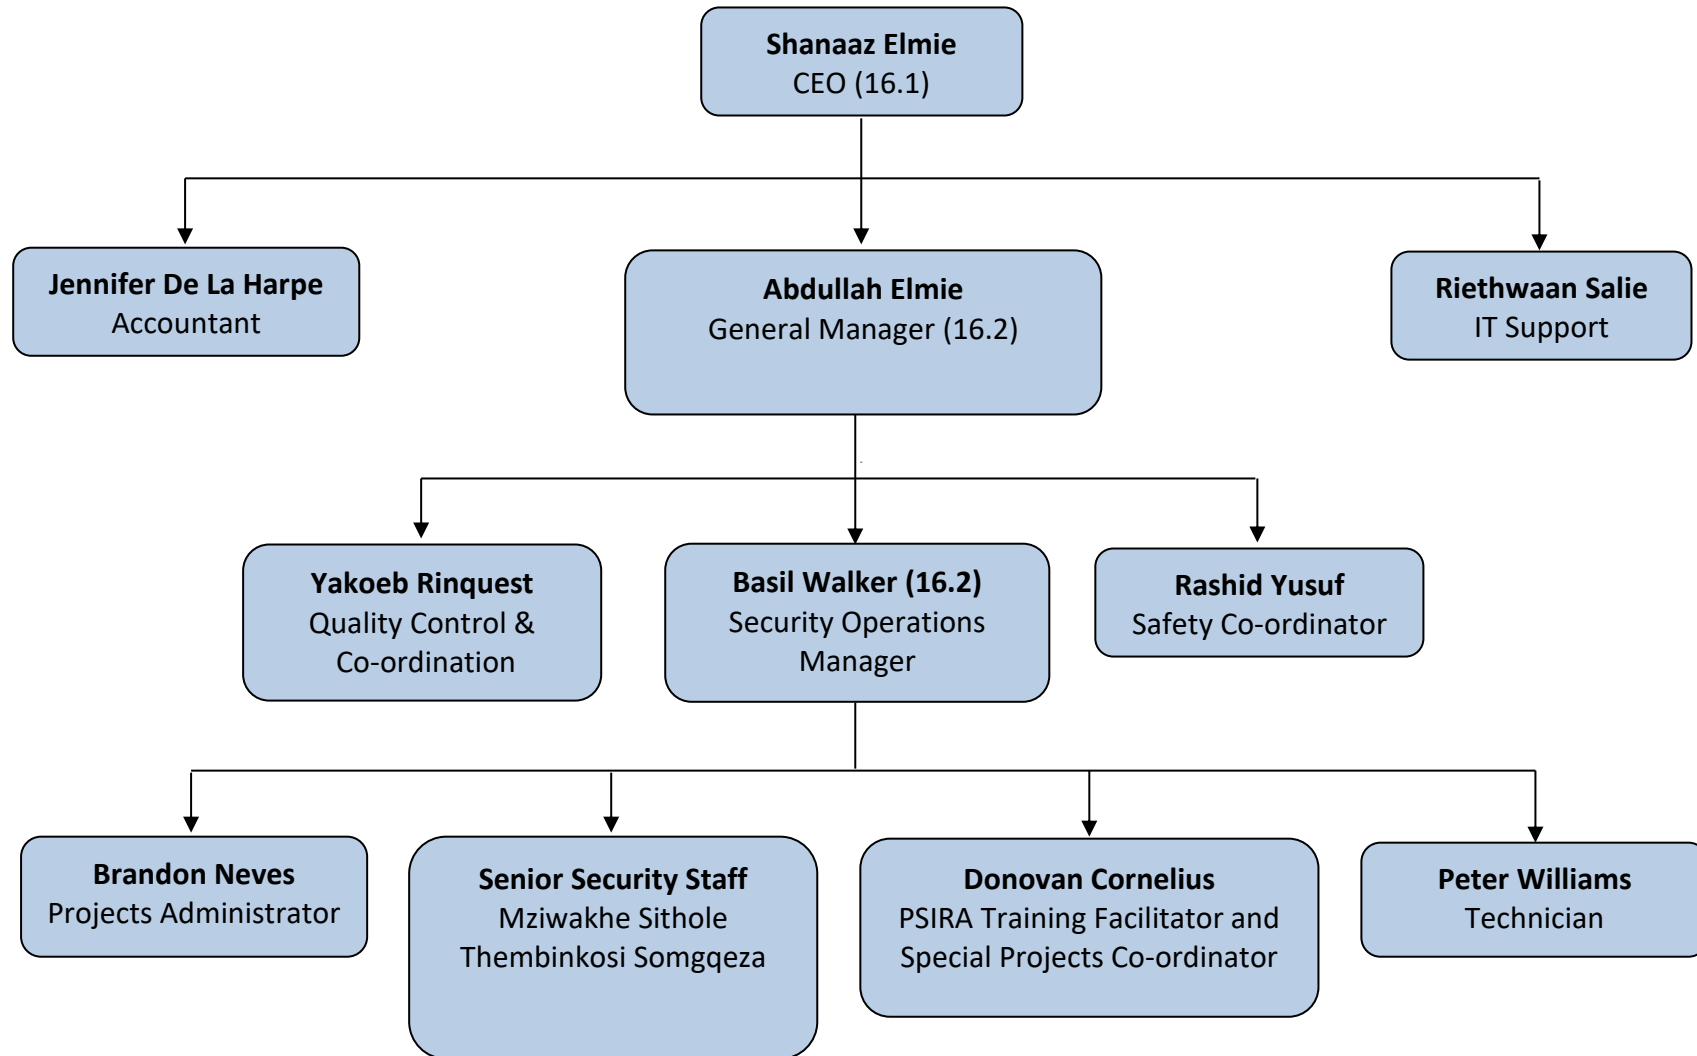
Shanaaz Elmie
CEO (16.1)

Jennifer De La Harpe
Accountant

Abdullah Elmie
General Manager (16.2)

Riethwaan Salie
IT Support

Yakoeb Rinquest
Quality Control & Co-ordination

Basil Walker (16.2)
Security Operations Manager

Rashid Yusuf
Safety Co-ordinator

Brandon Neves
Projects Administrator

Senior Security Staff
Mziwakhe Sithole
Thembinkosi Somgqeza

Donovan Cornelius
PSIRA Training Facilitator and Special Projects Co-ordinator

Peter Williams
Technician